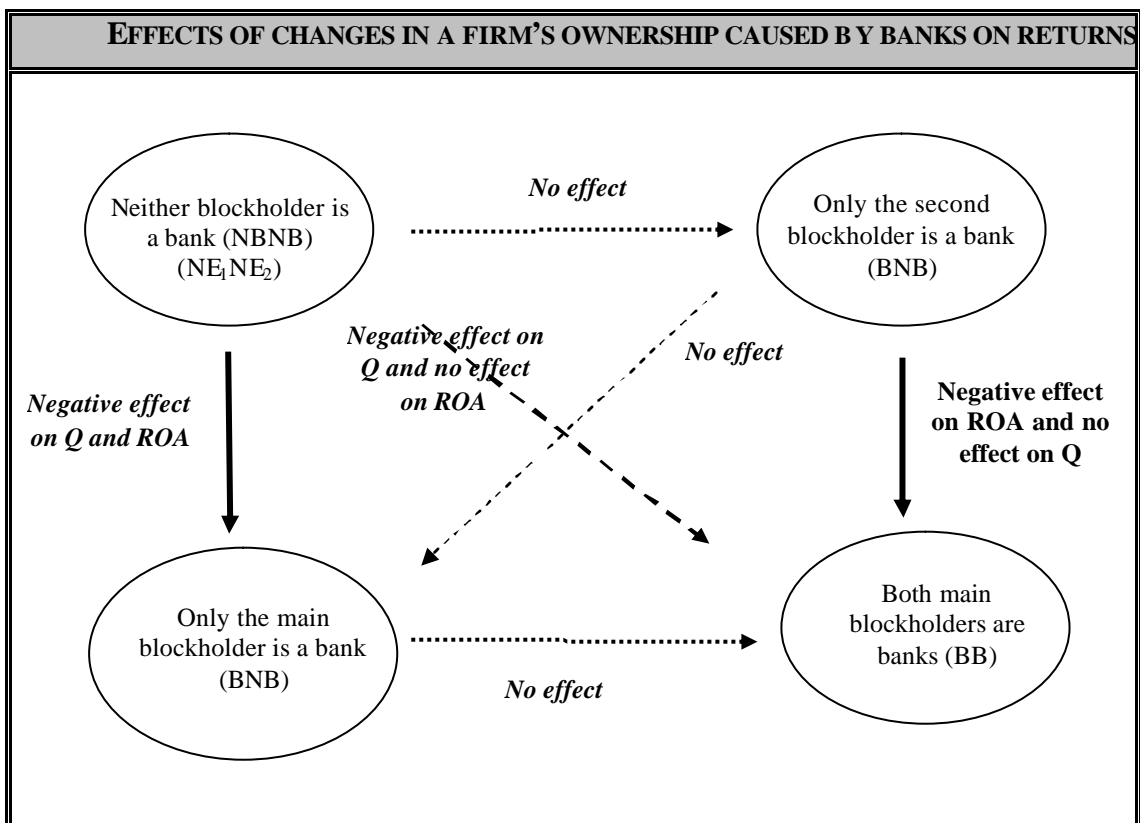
EFFECTS OF CHANGES IN A FIRM'S OWNERSHIP CAUSED BY BANKS ON RETURNS

Neither blockholder is a bank (NBNB) ($NE_1NE_2$)

No effect

Only the second blockholder is a bank (BNB)

Negative effect on Q and no effect on ROA

No effect

Negative effect on Q and ROA

Negative effect on ROA and no effect on Q

Only the main blockholder is a bank (BNB)

No effect

Both main blockholders are banks (BB)